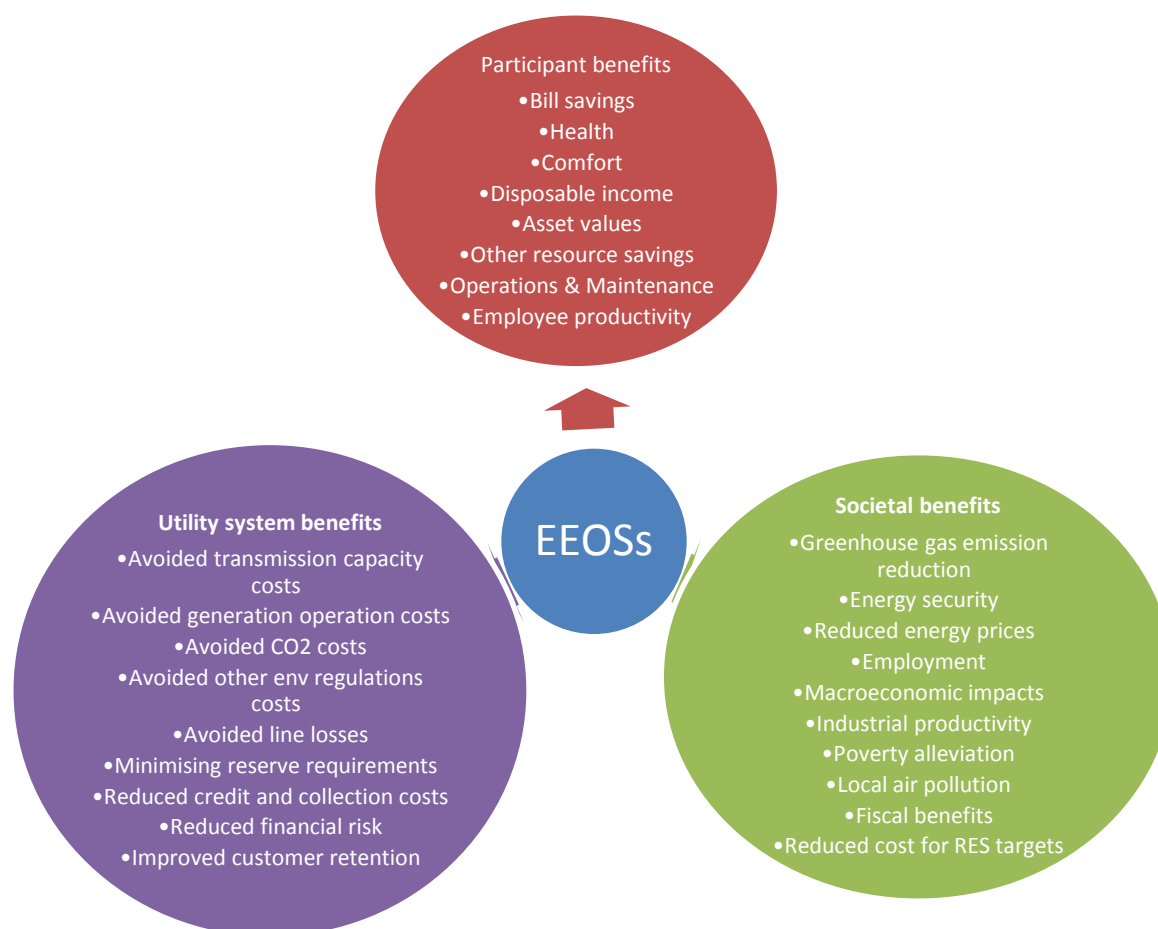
Participant benefits
•Bill savings
•Health
•Comfort
•Disposable income
•Asset values
•Other resource savings
•Operations & Maintenance
•Employee productivity

EEOSs

Utility system benefits
•Avoided transmission capacity costs
•Avoided generation operation costs
•Avoided CO2 costs
•Avoided other env regulations costs
•Avoided line losses
•Minimising reserve requirements
•Reduced credit and collection costs
•Reduced financial risk
•Improved customer retention

Societal benefits
•Greenhouse gas emission reduction
•Energy security
•Reduced energy prices
•Employment
•Macroeconomic impacts
•Industrial productivity
•Poverty alleviation
•Local air pollution
•Fiscal benefits
•Reduced cost for RES targets